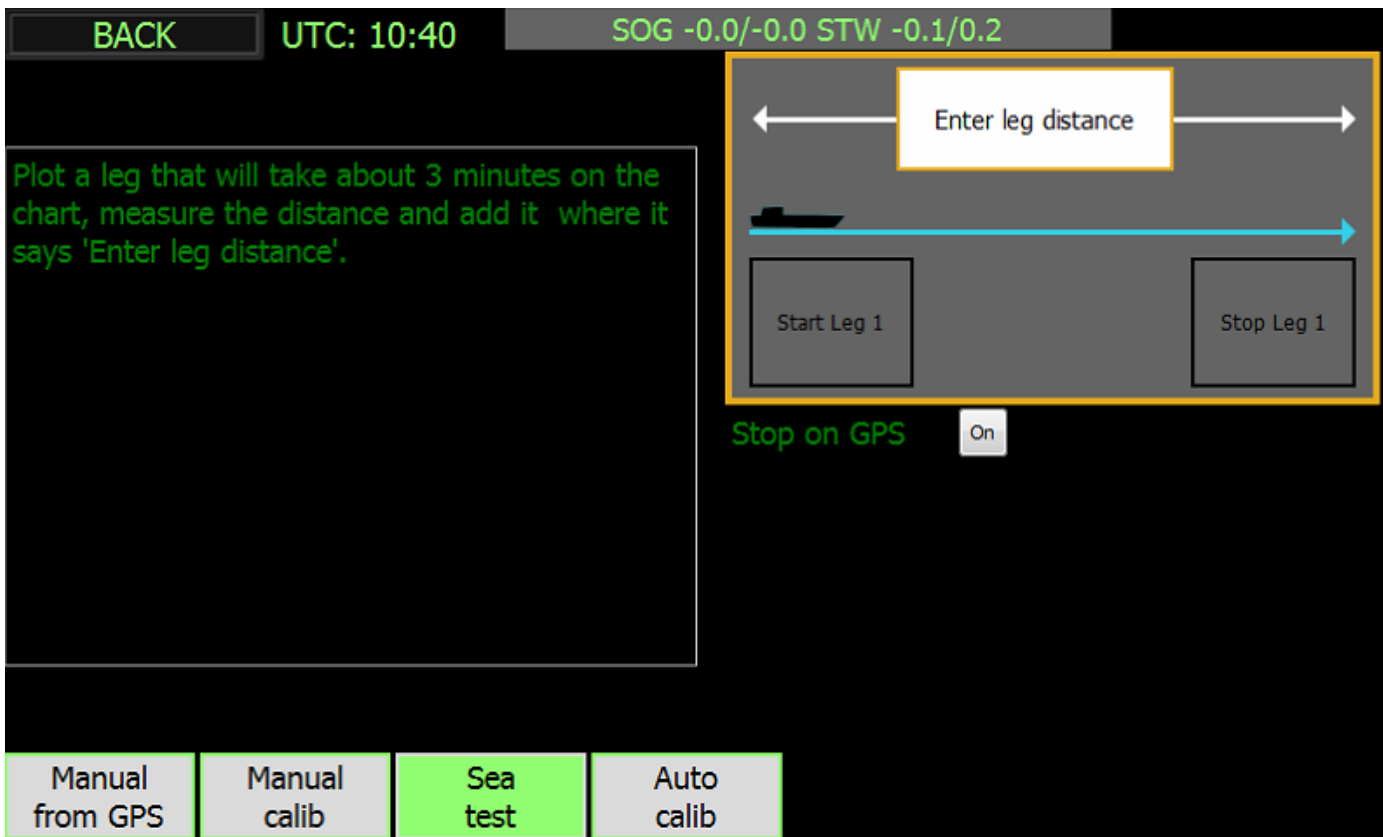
BACK
UTC: 10:40
SOG -0.0/-0.0 STW -0.1/0.2

Plot a leg that will take about 3 minutes on the chart, measure the distance and add it where it says 'Enter leg distance'.

Enter leg distance

Start Leg 1

Stop Leg 1

Stop on GPS
On

Manual from GPS
Manual calib
Sea test
Auto calib